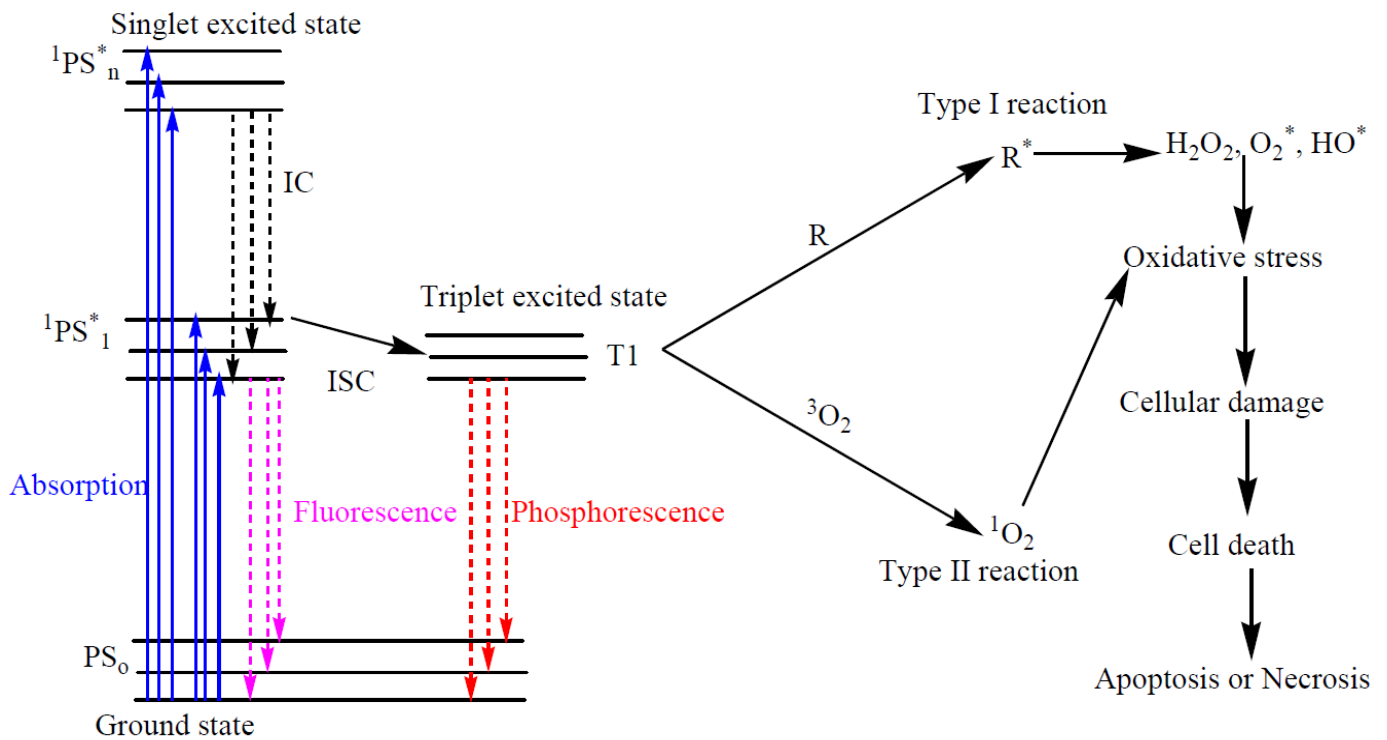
Singlet excited state

$^1PS^*_n$

IC

$^1PS^*_1$

ISC

Triplet excited state

T1

Absorption

Fluorescence

Phosphorescence

$PS_o$

Ground state

Type I reaction

$R^*$

$H_2O_2$, $O_2^*$, $HO^*$

R

Oxidative stress

$^3O_2$

Cellular damage

$^1O_2$

Type II reaction

Cell death

Apoptosis or Necrosis